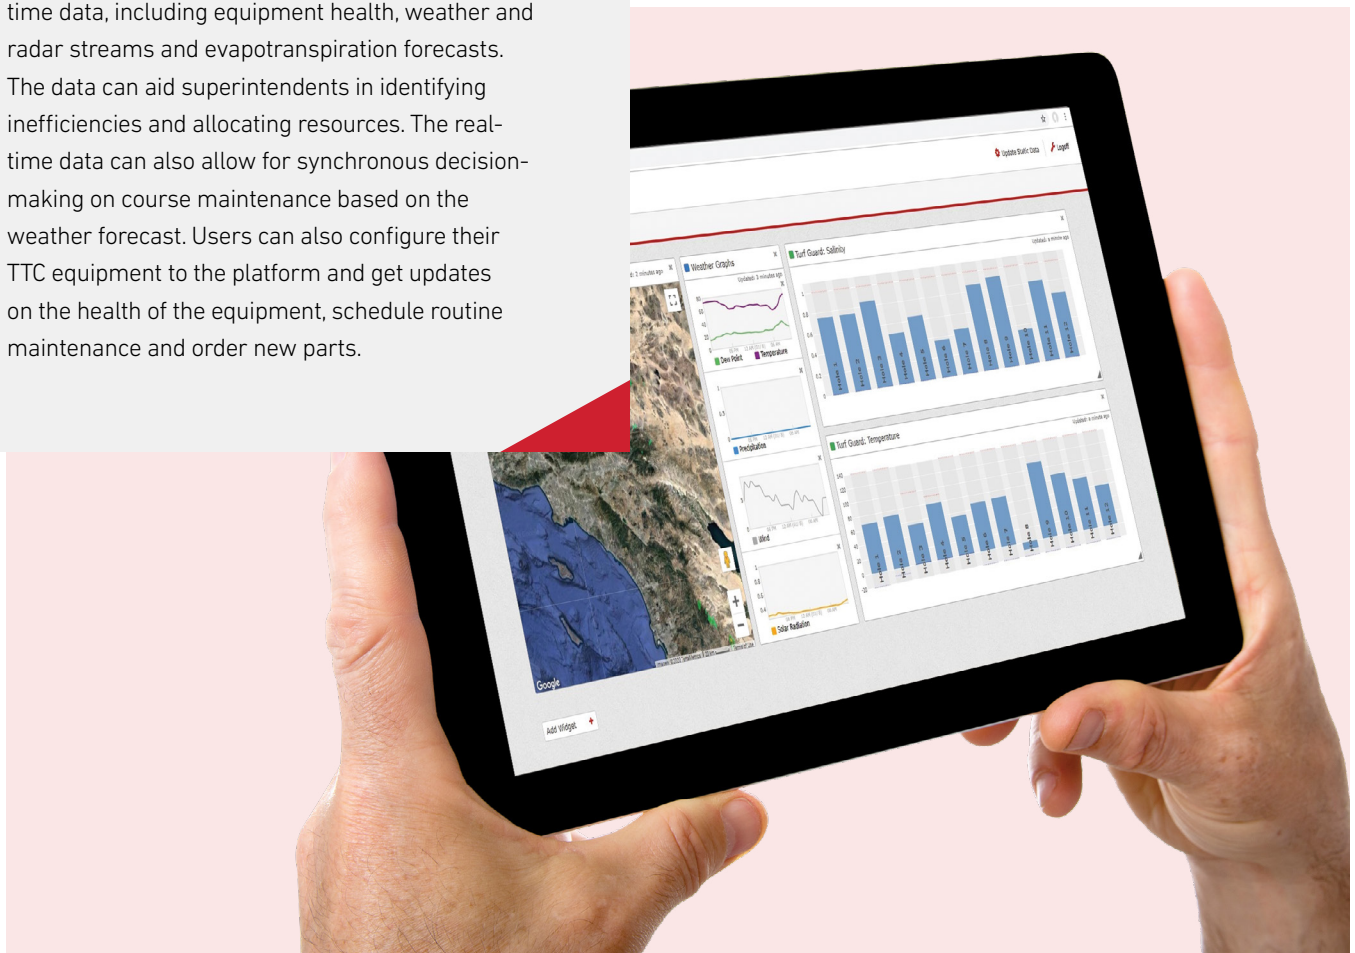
time data, including equipment health, weather and radar streams and evapotranspiration forecasts. The data can aid superintendents in identifying inefficiencies and allocating resources. The real-time data can also allow for synchronous decision-making on course maintenance based on the weather forecast. Users can also configure their TTC equipment to the platform and get updates on the health of the equipment, schedule routine maintenance and order new parts.

Update Static Data
Logoff

Weather Graphs
Updated: 3 minutes ago
Dew Point
Temperature
Precipitation
Wind
Solar Radiation

Turf Guard: Salinity
Updated: a minute ago

Turf Guard: Temperature
Updated: a minute ago

Google

Add Widget